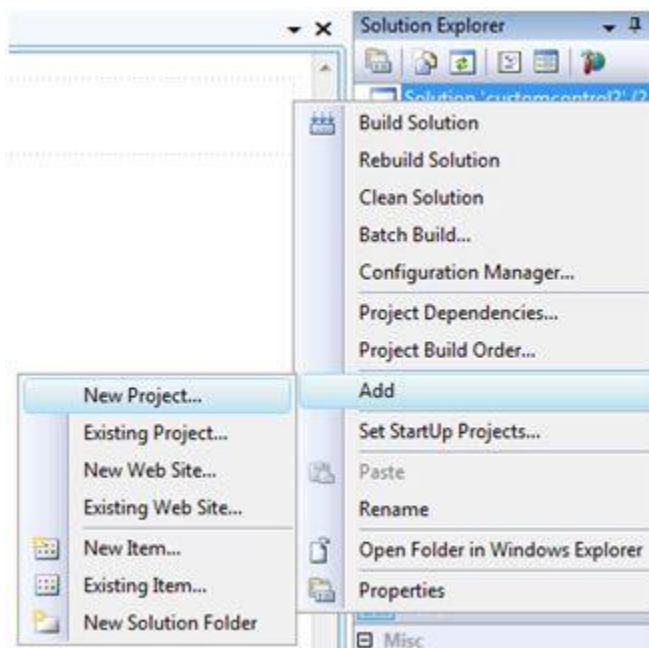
Solution Explorer

Solution 'customcontrol2' (2

Build Solution

Rebuild Solution

Clean Solution

Batch Build...

Configuration Manager...

Project Dependencies...

Project Build Order...

Add

Set StartUp Projects...

Paste

Rename

Open Folder in Windows Explorer

Properties

New Project...

Existing Project...

New Web Site...

Existing Web Site...

New Item...

Existing Item...

New Solution Folder

Misc